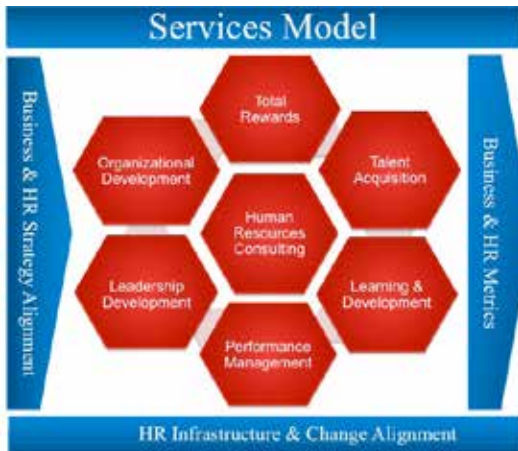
Services Model

Business & HR Strategy Alignment

Total Rewards

Organizational Development

Talent Acquisition

Human Resources Consulting

Leadership Development

Learning & Development

Performance Management

Business & HR Metrics

HR Infrastructure & Change Alignment